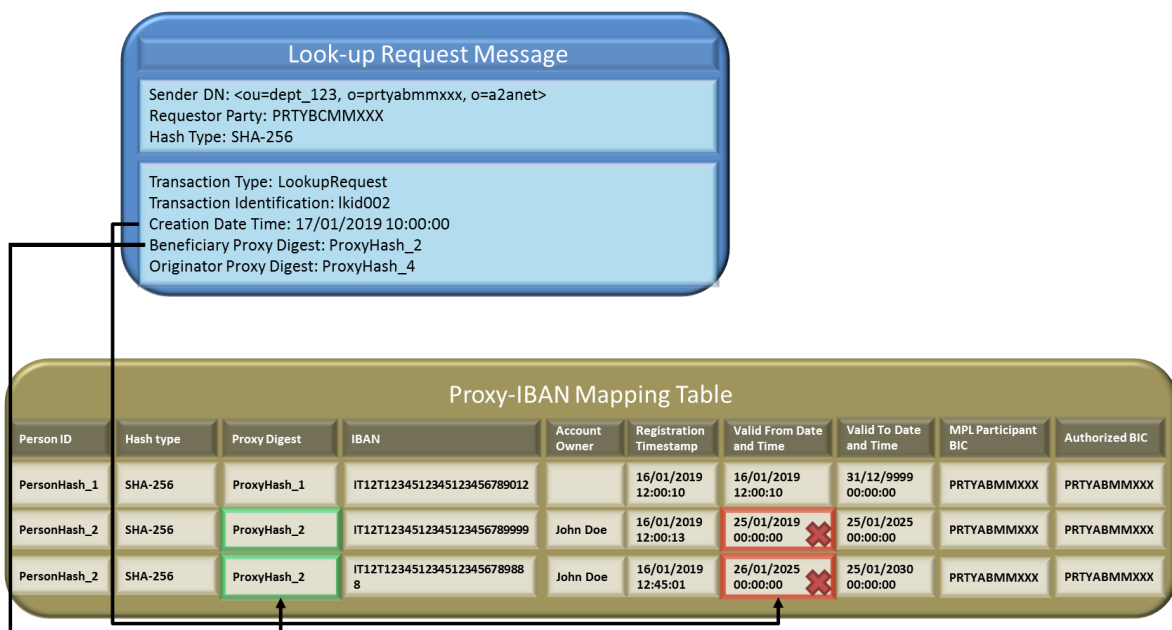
Look-up Request Message

Sender DN: <ou=dept_123, o=prtyabmmxxx, o=a2anet>
Requestor Party: PRTYBCMMXXX
Hash Type: SHA-256

Transaction Type: LookupRequest
Transaction Identification: lkid002
Creation Date Time: 17/01/2019 10:00:00
Beneficiary Proxy Digest: ProxyHash_2
Originator Proxy Digest: ProxyHash_4

Proxy-IBAN Mapping Table

| Person ID | Hash type | Proxy Digest | IBAN | Account Owner | Registration Timestamp | Valid From Date and Time | Valid To Date and Time | MPL Participant BIC | Authorized BIC |
|---|---|---|---|---|---|---|---|---|---|
| PersonHash_1 | SHA-256 | ProxyHash_1 | IT12T1234512345123456789012 | | 16/01/2019 12:00:10 | 16/01/2019 12:00:10 | 31/12/9999 00:00:00 | PRTYABMMXXX | PRTYABMMXXX |
| PersonHash_2 | SHA-256 | ProxyHash_2 | IT12T1234512345123456789999 | John Doe | 16/01/2019 12:00:13 | 25/01/2019 00:00:00 | 25/01/2025 00:00:00 | PRTYABMMXXX | PRTYABMMXXX |
| PersonHash_2 | SHA-256 | ProxyHash_2 | IT12T12345123451234567898888 | John Doe | 16/01/2019 12:45:01 | 26/01/2025 00:00:00 | 25/01/2030 00:00:00 | PRTYABMMXXX | PRTYABMMXXX |